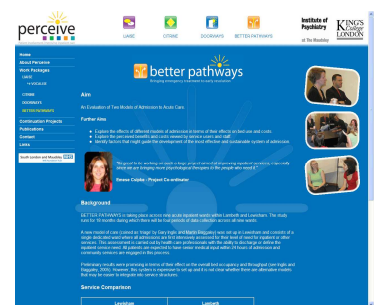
perceive

LABE

OTRRE

DOORWAYS

BETTER PATHWAYS

Institute of Psychiatry
at The Maudsley

KING'S College LONDON

Home
About Perceive
Work Packages
LABE
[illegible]
OTRRE
DOORWAYS
BETTER PATHWAYS
Continuation Projects
Publications
Contact
Links

South London and Maudsley NHS

better pathways
Bridging emergency treatment to early resolution

Aim

An Evaluation of Two Models of Admission to Acute Care

Further Aims

Explore the effects of different models of admission in terms of their effects on bed use and costs
Explore the perceived benefits and costs viewed by service users and staff
Identify factors that might guide the development of the most effective and sustainable system of admission

"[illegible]"

Rowan Coyle - Project Co-ordinator

Background

BETTER PATHWAYS is taking place across two acute inpatient wards within Lambeth and Lewisham. The study runs for 18 months during which there will be four periods of data collection across all nine wards.

A new model of care (called an 'Triage' by Barry Ingle and Mann Baggaley) was set up in Lambeth and consists of a single dedicated ward where all admissions are first intensively assessed for their level of need for inpatient or other services. This assessment is carried out by health care professionals with the ability to discharge or define the inpatient service need. All patients are expected to have senior medical input within 24 hours of admission and community services are engaged in the process.

Preliminary results were promising in terms of their effect on the overall bed occupancy and throughput (see Ingle and Baggaley, 2005). However, this system is expensive to set up and it is not clear whether there are alternative models that may be easier to integrate into service structures.

Service Comparison

| Lewisham | Lambeth |
|---|---|